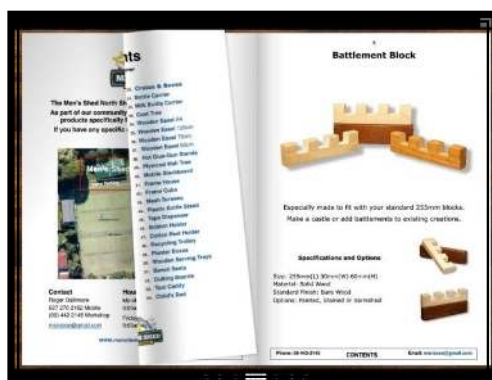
nts

The Men's Shed North Sh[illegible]
As part of our community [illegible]
products specifically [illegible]
If you have any specific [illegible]

Contact
Roger Oldmore
027 270 2162 Mobile
(09) 442 2145 Workshop
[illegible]

Hour
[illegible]

www.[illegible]

Crates & Boxes
Bottle Carrier
Milk Bottle Carrier
Coat Tree
Wooden Easel A4
Wooden Easel 120cm
Wooden Easel 75cm
Wooden Easel 50cm
Hot Glue Gun Stands
Plywood Wall Tree
Mobile Blackboard
Frame House
Frame Cubs
Mesh Screens
Plastic Bottle Stand
Tape Dispenser
Broom Holder
Coffee Mug Holder
Recycling Trolley
Planter Boxes
Wooden Serving Trays
Bench Seats
Chilling Boards
Tool Caddy
Child's Bed

Battlement Block

Especially made to fit with your standard 255mm blocks. Make a castle or add battlements to existing creations.

Specifications and Options

Size: 255mm(L) 50mm(W) 60mm(H)
Material: Solid Wood
Standard Finish: Bare Wood
Options: Painted, Stained or Varnished

Phone: 09 442 2145 CONTENTS Email: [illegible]